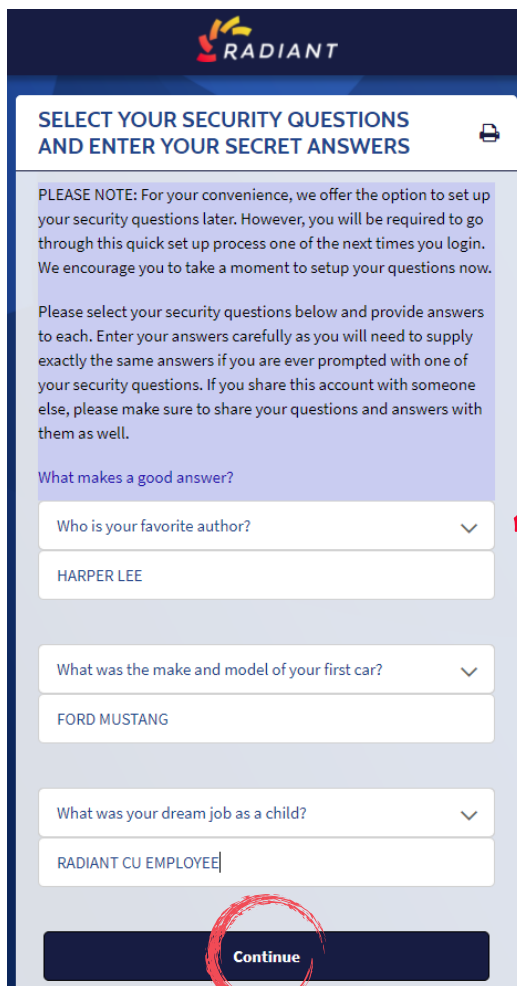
RADIANT

SELECT YOUR SECURITY QUESTIONS AND ENTER YOUR SECRET ANSWERS

PLEASE NOTE: For your convenience, we offer the option to set up your security questions later. However, you will be required to go through this quick set up process one of the next times you login. We encourage you to take a moment to setup your questions now.

Please select your security questions below and provide answers to each. Enter your answers carefully as you will need to supply exactly the same answers if you are ever prompted with one of your security questions. If you share this account with someone else, please make sure to share your questions and answers with them as well.

What makes a good answer?

Who is your favorite author?

HARPER LEE

What was the make and model of your first car?

FORD MUSTANG

What was your dream job as a child?

RADIANT CU EMPLOYEE

Continue